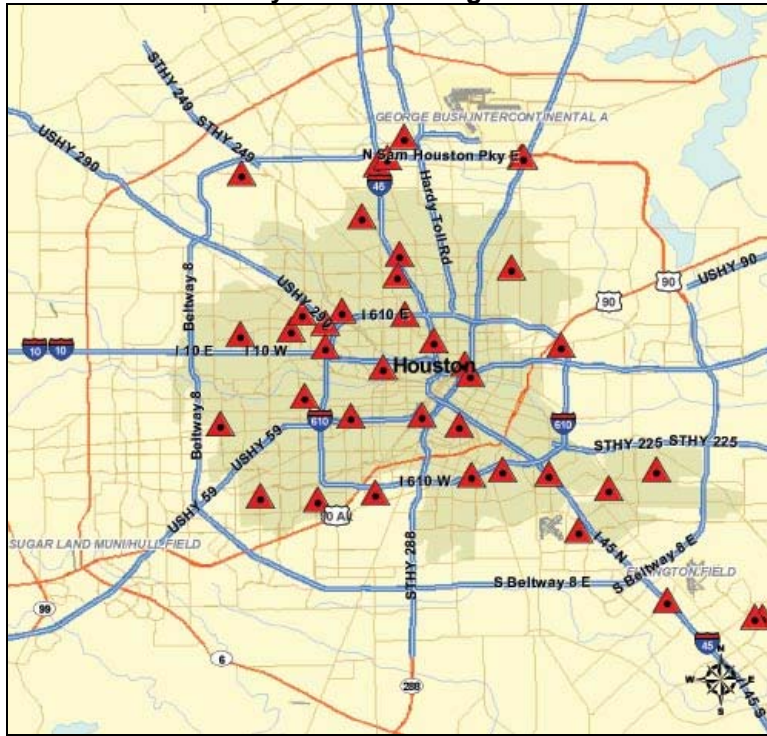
STHY 249
STHY 249
USHY 290
GEORGE BUSH INTERCONTINENTAL A
N Sam Houston Pky E
45
Hardy Toll Rd
Beltway 8
USHY 290
I 610 E
90
USHY 90
90
10
10
I 10 E
I 10 W
Houston
610
610
Beltway 8
USHY 59
STHY 225
STHY 225
I 610 W
USHY 59
10 Al
SUGAR LAND MUNI/HULL FIELD
I 45 N
S Beltway 8 E
STHY 288
S Beltway 8 E
LLINGTON FIELD
99
6
288
45
I 45 S
N
S
E
W